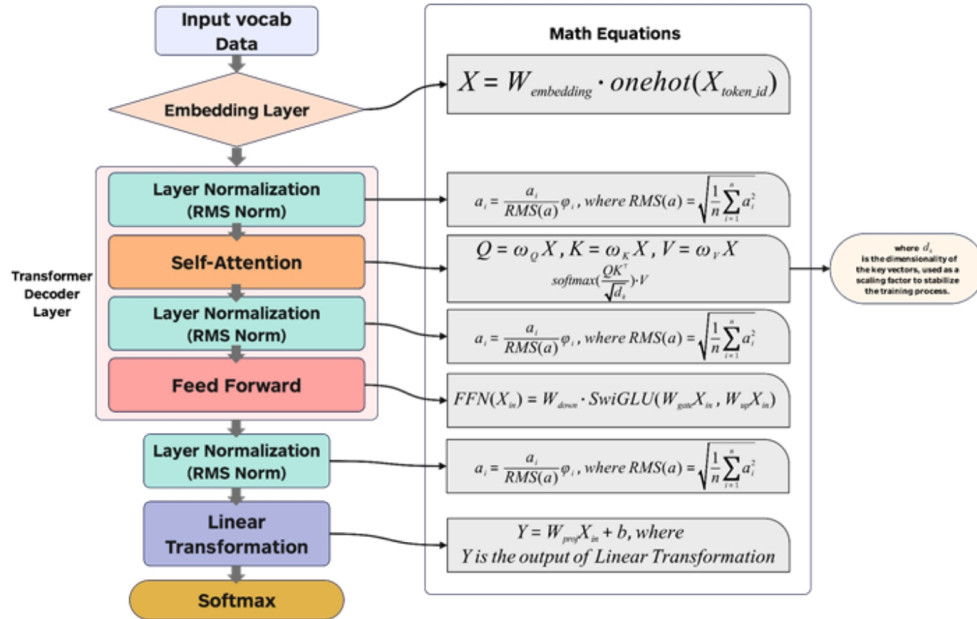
Input vocab Data

Embedding Layer

Transformer Decoder Layer

Layer Normalization (RMS Norm)

Self-Attention

Layer Normalization (RMS Norm)

Feed Forward

Layer Normalization (RMS Norm)

Linear Transformation

Softmax

Math Equations

$X = W_{embedding} \cdot onehot(X_{token\_id})$

$a_i = \frac{a_i}{RMS(a)}\varphi_i$, where $RMS(a) = \sqrt{\frac{1}{n}\sum_{i=1}^{n} a_i^2}$

$Q = \omega_Q X$, $K = \omega_K X$, $V = \omega_V X$

$softmax(\frac{QK^T}{\sqrt{d_k}}) \cdot V$

where $d_k$ is the dimensionality of the key vectors, used as a scaling factor to stabilize the training process.

$a_i = \frac{a_i}{RMS(a)}\varphi_i$, where $RMS(a) = \sqrt{\frac{1}{n}\sum_{i=1}^{n} a_i^2}$

$FFN(X_{in}) = W_{down} \cdot SwiGLU(W_{gate}X_{in}, W_{up}X_{in})$

$a_i = \frac{a_i}{RMS(a)}\varphi_i$, where $RMS(a) = \sqrt{\frac{1}{n}\sum_{i=1}^{n} a_i^2}$

$Y = W_{proj}X_{in} + b$, where
$Y$ is the output of Linear Transformation